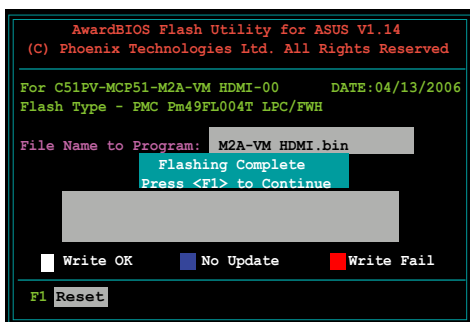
AwardBIOS Flash Utility for ASUS V1.14
(C) Phoenix Technologies Ltd. All Rights Reserved

For C51PV-MCP51-M2A-VM HDMI-00 DATE:04/13/2006
Flash Type - PMC Pm49FL004T LPC/FWH

File Name to Program: M2A-VM HDMI.bin

Flashing Complete
Press <F1> to Continue

Write OK No Update Write Fail

F1 Reset